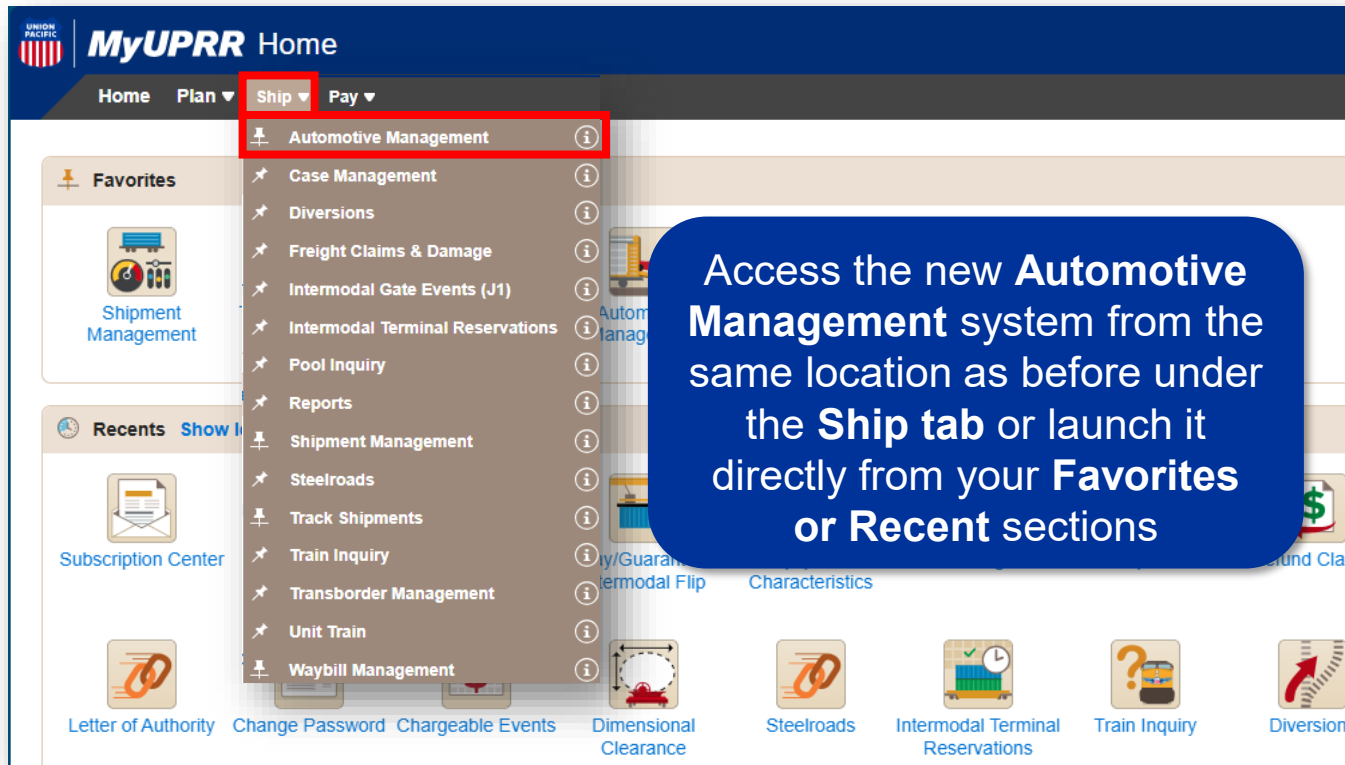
UNION PACIFIC

MyUPRR Home

Home Plan ▾ Ship ▾ Pay ▾

Automotive Management
Case Management
Diversions
Freight Claims & Damage
Intermodal Gate Events (J1)
Intermodal Terminal Reservations
Pool Inquiry
Reports
Shipment Management
Steelroads
Track Shipments
Train Inquiry
Transborder Management
Unit Train
Waybill Management

Favorites

Shipment Management

Autom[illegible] Manag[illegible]

Recents Show l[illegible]

Subscription Center

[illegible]y/Guaran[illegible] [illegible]ermodal Flip

Characteristics

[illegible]und Cla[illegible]

Letter of Authority Change Password Chargeable Events Dimensional Clearance Steelroads Intermodal Terminal Reservations Train Inquiry Diversion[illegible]

Access the new **Automotive Management** system from the same location as before under the **Ship tab** or launch it directly from your **Favorites or Recent** sections